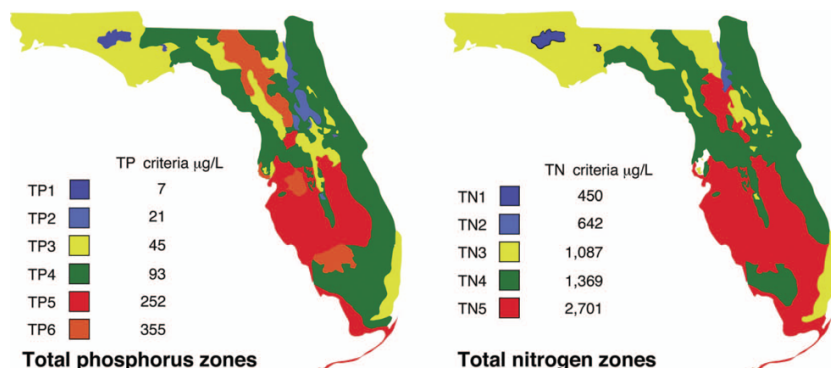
TP criteria μg/L

| | |
|---|---|
| TP1 | 7 |
| TP2 | 21 |
| TP3 | 45 |
| TP4 | 93 |
| TP5 | 252 |
| TP6 | 355 |

Total phosphorus zones

TN criteria μg/L

| | |
|---|---|
| TN1 | 450 |
| TN2 | 642 |
| TN3 | 1,087 |
| TN4 | 1,369 |
| TN5 | 2,701 |

Total nitrogen zones